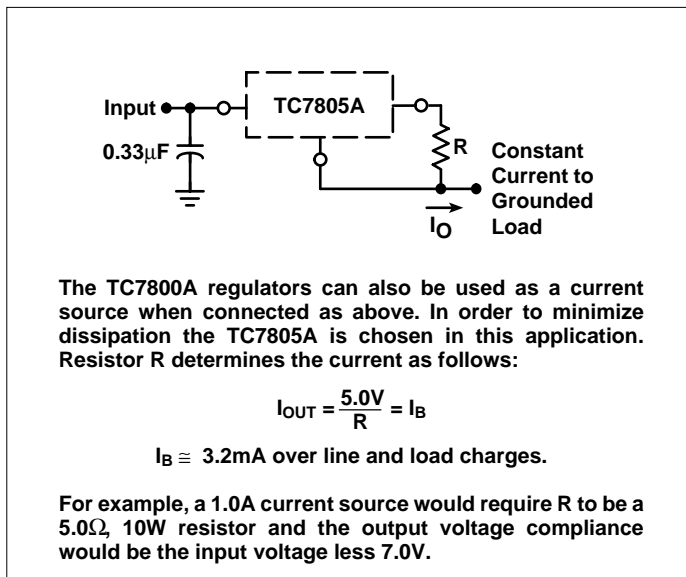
Input

$0.33\mu F$

TC7805A

R

Constant Current to Grounded Load

$I_O$

The TC7800A regulators can also be used as a current source when connected as above. In order to minimize dissipation the TC7805A is chosen in this application. Resistor R determines the current as follows:

$I_{OUT} = \frac{5.0V}{R} = I_B$

$I_B \cong$ 3.2mA over line and load charges.

For example, a 1.0A current source would require R to be a 5.0$\Omega$, 10W resistor and the output voltage compliance would be the input voltage less 7.0V.